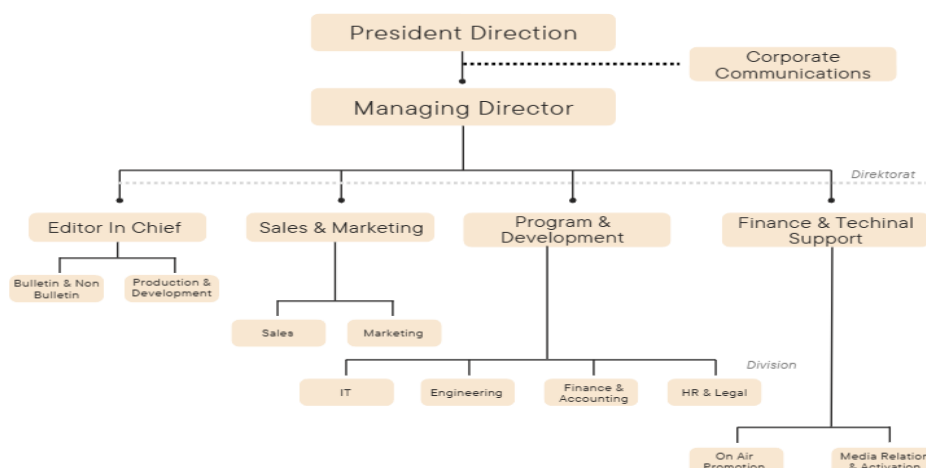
President Direction

Corporate Communications

Managing Director

Direktorat

Editor In Chief

Sales & Marketing

Program & Development

Finance & Techinal Support

Bulletin & Non Bulletin

Production & Development

Sales

Marketing

Division

IT

Engineering

Finance & Accounting

HR & Legal

On Air Promotion

Media Relation & Activation